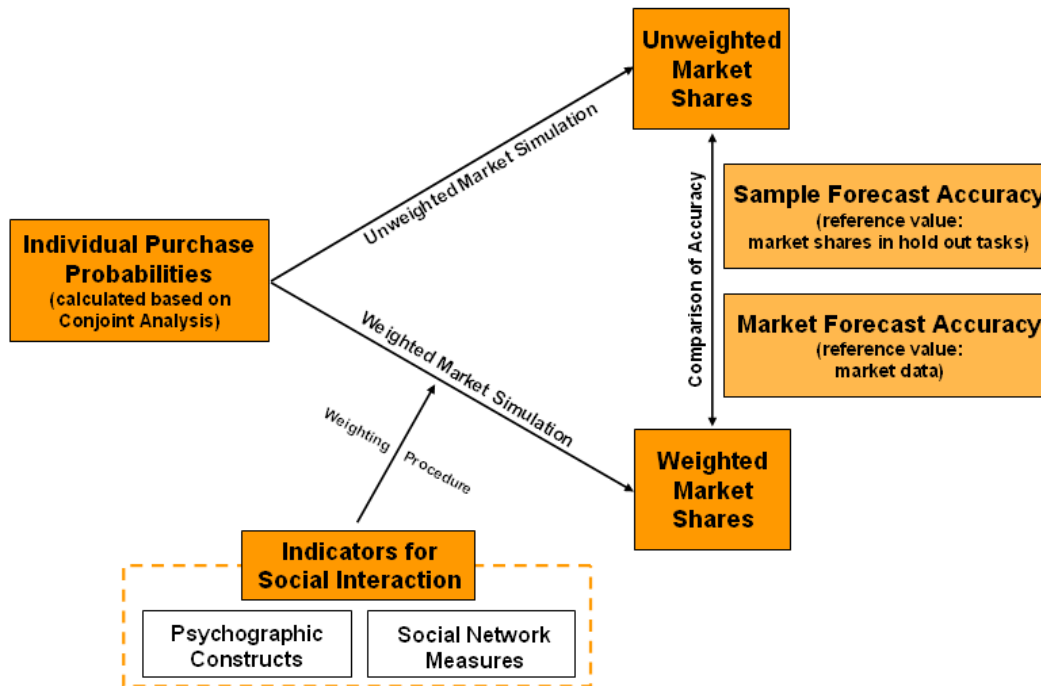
Unweighted Market Shares

Unweighted Market Simulation

Individual Purchase Probabilities
(calculated based on Conjoint Analysis)

Comparison of Accuracy

Sample Forecast Accuracy
(reference value: market shares in hold out tasks)

Market Forecast Accuracy
(reference value: market data)

Weighted Market Simulation

Weighting Procedure

Weighted Market Shares

Indicators for Social Interaction

Psychographic Constructs

Social Network Measures